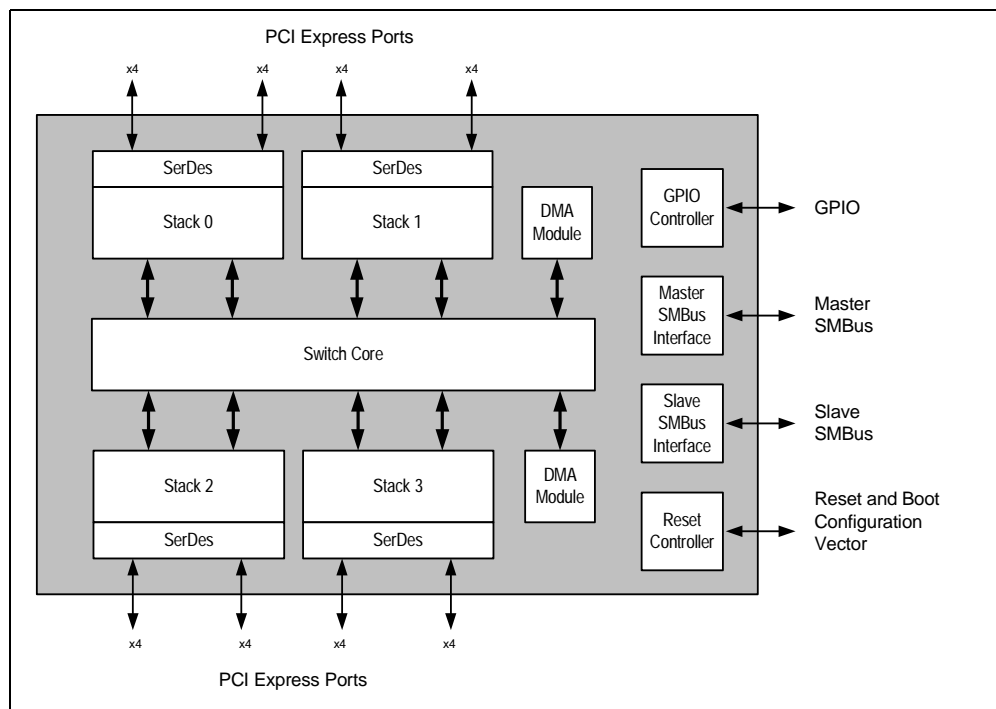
PCI Express Ports

x4 x4 x4 x4

SerDes

Stack 0

SerDes

Stack 1

DMA Module

GPIO Controller

GPIO

Master SMBus Interface

Master SMBus

Switch Core

Slave SMBus Interface

Slave SMBus

Stack 2

SerDes

Stack 3

SerDes

DMA Module

Reset Controller

Reset and Boot Configuration Vector

x4 x4 x4 x4

PCI Express Ports